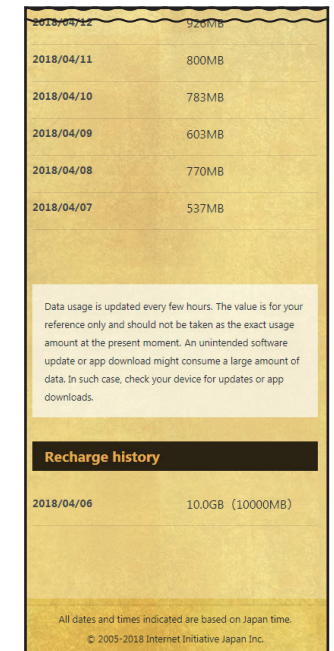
2018/04/12 926MB

| | |
|---|---|
| 2018/04/11 | 800MB |
| 2018/04/10 | 783MB |
| 2018/04/09 | 603MB |
| 2018/04/08 | 770MB |
| 2018/04/07 | 537MB |

Data usage is updated every few hours. The value is for your reference only and should not be taken as the exact usage amount at the present moment. An unintended software update or app download might consume a large amount of data. In such case, check your device for updates or app downloads.

Recharge history

| | |
|---|---|
| 2018/04/06 | 10.0GB（10000MB） |

All dates and times indicated are based on Japan time.

© 2005-2018 Internet Initiative Japan Inc.